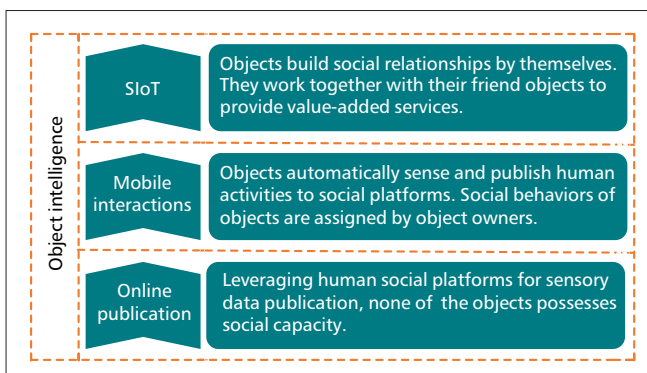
Object intelligence

SIoT

Objects build social relationships by themselves. They work together with their friend objects to provide value-added services.

Mobile interactions

Objects automatically sense and publish human activities to social platforms. Social behaviors of objects are assigned by object owners.

Online publication

Leveraging human social platforms for sensory data publication, none of the objects possesses social capacity.